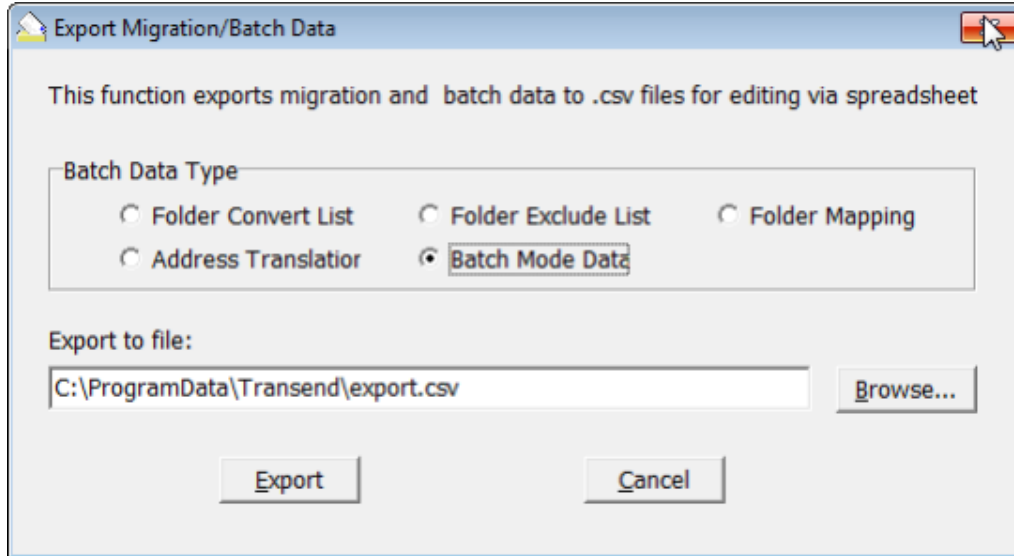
Export Migration/Batch Data

This function exports migration and batch data to .csv files for editing via spreadsheet

Batch Data Type

Folder Convert List

Folder Exclude List

Folder Mapping

Address Translatior

Batch Mode Data

Export to file:

C:\ProgramData\Transend\export.csv

Browse...

Export

Cancel